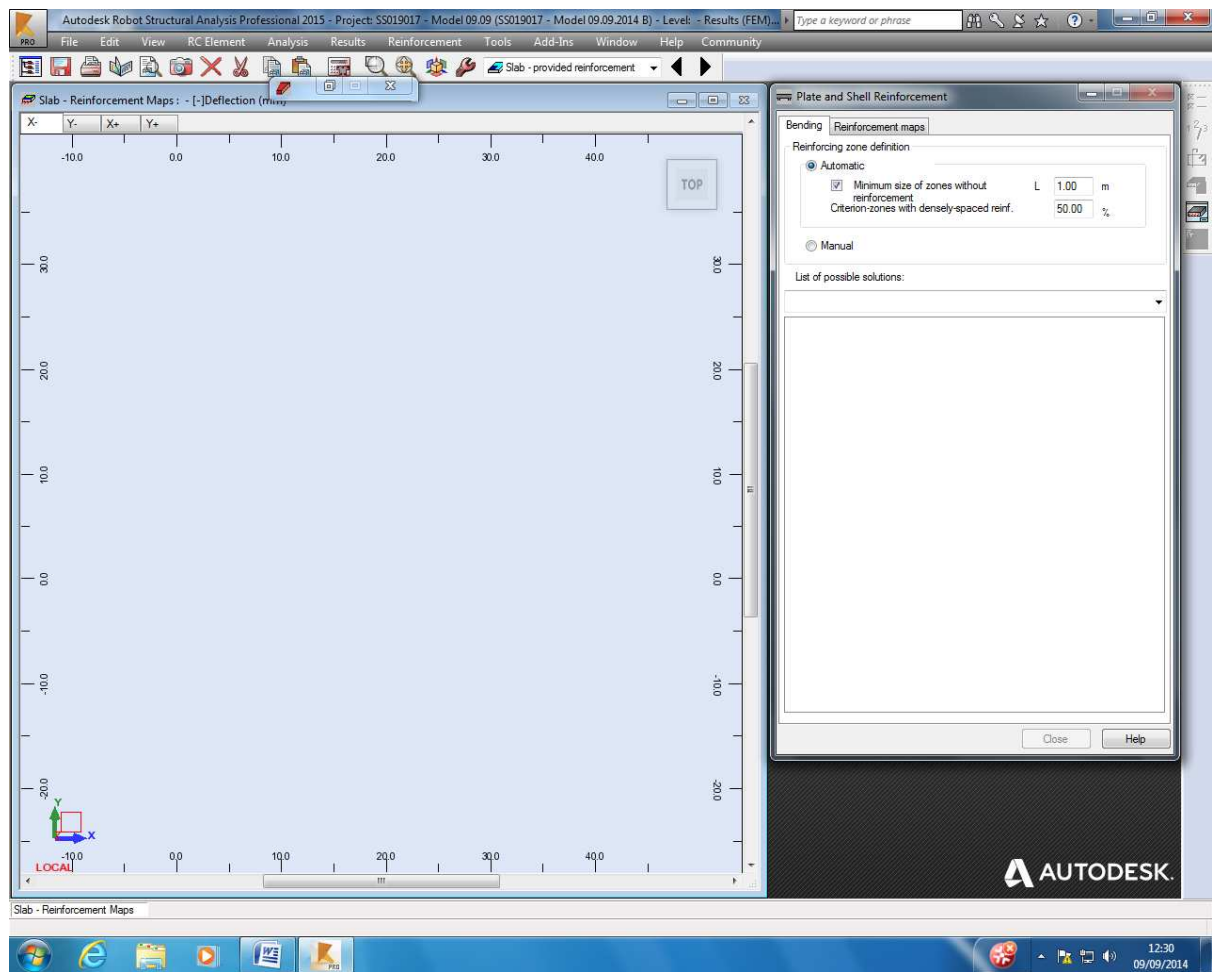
Autodesk Robot Structural Analysis Professional 2015 - Project: SS019017 - Model 09.09 (SS019017 - Model 09.09.2014 B) - Level: - Results (FEM)...

Type a keyword or phrase

PRO

File Edit View RC Element Analysis Results Reinforcement Tools Add-Ins Window Help Community

Slab - provided reinforcement

Slab - Reinforcement Maps : - [-]Deflection (mm)

X- Y- X+ Y+

-10.0 0.0 10.0 20.0 30.0 40.0

TOP

30.0
20.0
10.0
0.0
-10.0
-20.0

30.0
20.0
10.0
0.0
-10.0
-20.0

Y
X
LOCAL

-10.0 0.0 10.0 20.0 30.0 40.0

Plate and Shell Reinforcement

Bending Reinforcement maps

Reinforcing zone definition

Automatic

Minimum size of zones without reinforcement L 1.00 m

Criterion-zones with densely-spaced reinf. 50.00 %

Manual

List of possible solutions:

Close Help

AUTODESK.

Slab - Reinforcement Maps

12:30
09/09/2014